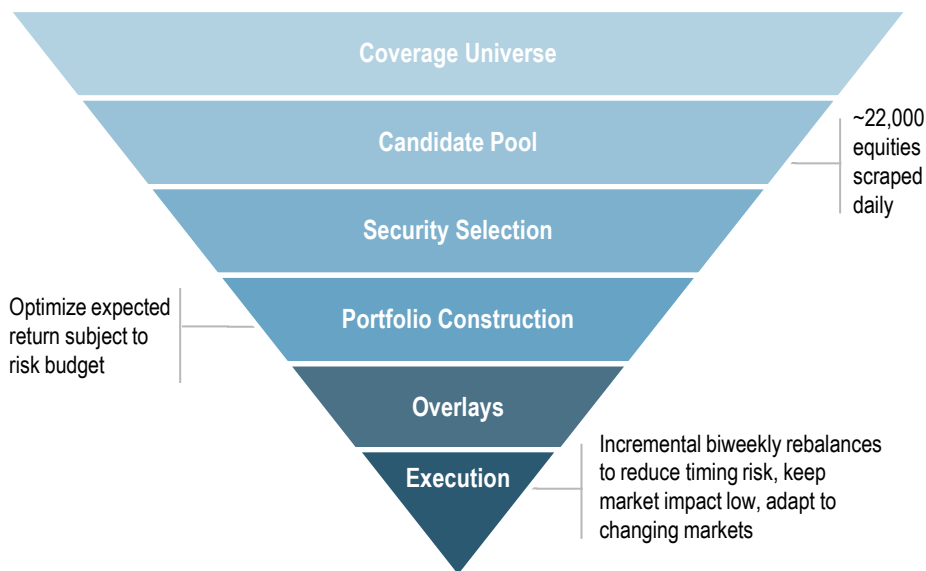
Coverage Universe

Candidate Pool

~22,000 equities scraped daily

Security Selection

Optimize expected return subject to risk budget

Portfolio Construction

Overlays

Execution

Incremental biweekly rebalances to reduce timing risk, keep market impact low, adapt to changing markets